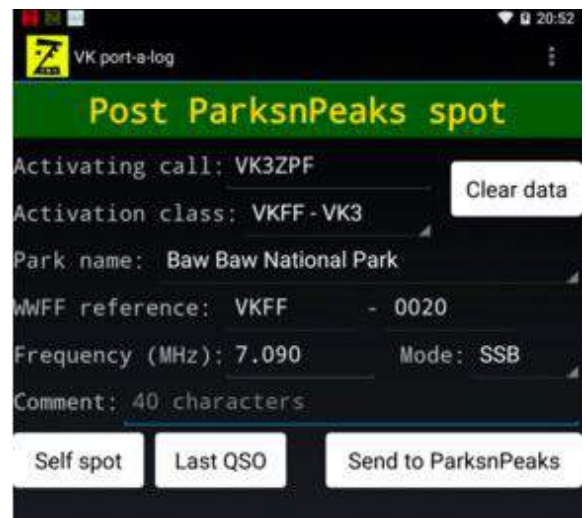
20:52

VK port-a-log

Post ParksnPeaks spot

Activating call: VK3ZPF

Clear data

Activation class: VKFF - VK3

Park name: Baw Baw National Park

WWFF reference: VKFF - 0020

Frequency (MHz): 7.090 Mode: SSB

Comment: 40 characters

Self spot Last QSO Send to ParksnPeaks